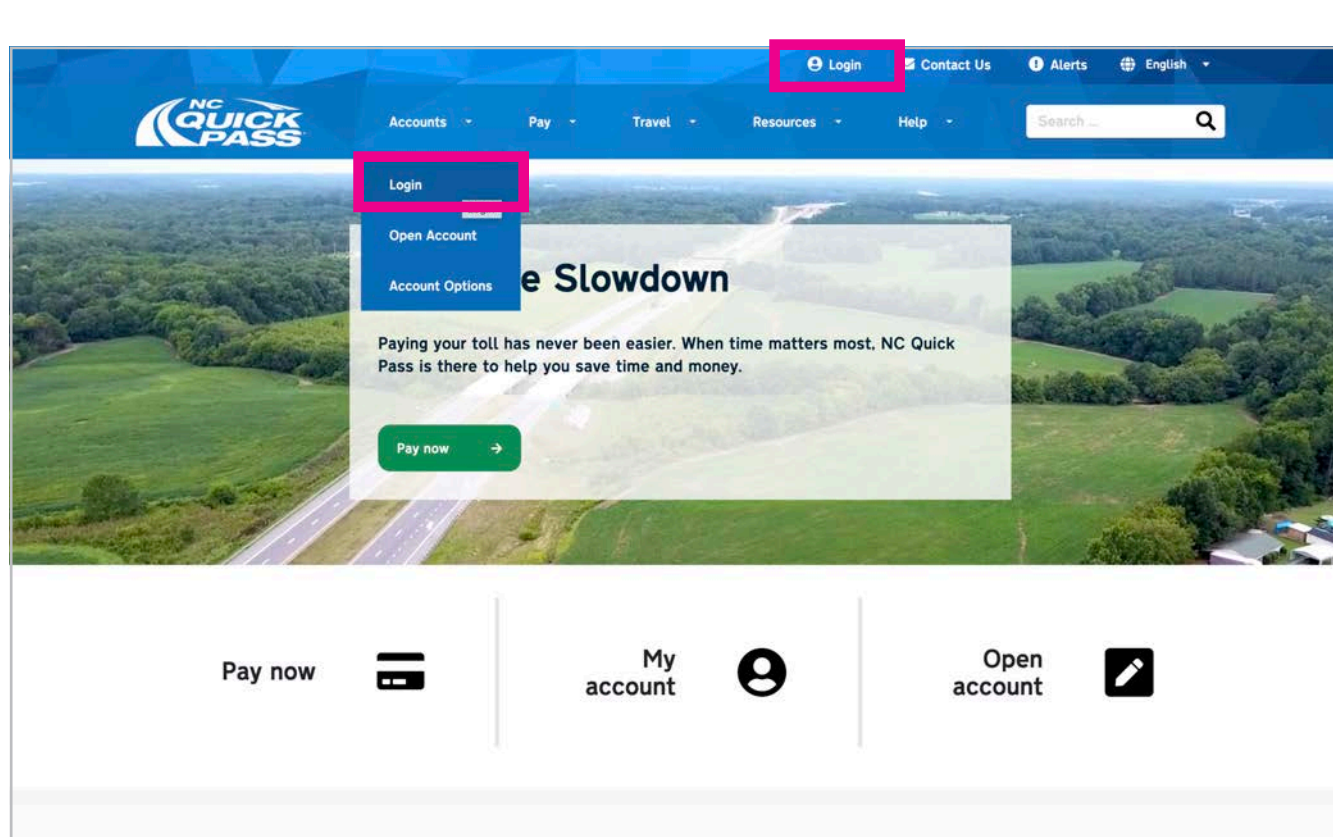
Login Contact Us Alerts English

NC QUICK PASS

Accounts Pay Travel Resources Help

Search ...

Login

Open Account

Account Options

e Slowdown

Paying your toll has never been easier. When time matters most, NC Quick Pass is there to help you save time and money.

Pay now

Pay now

My account

Open account